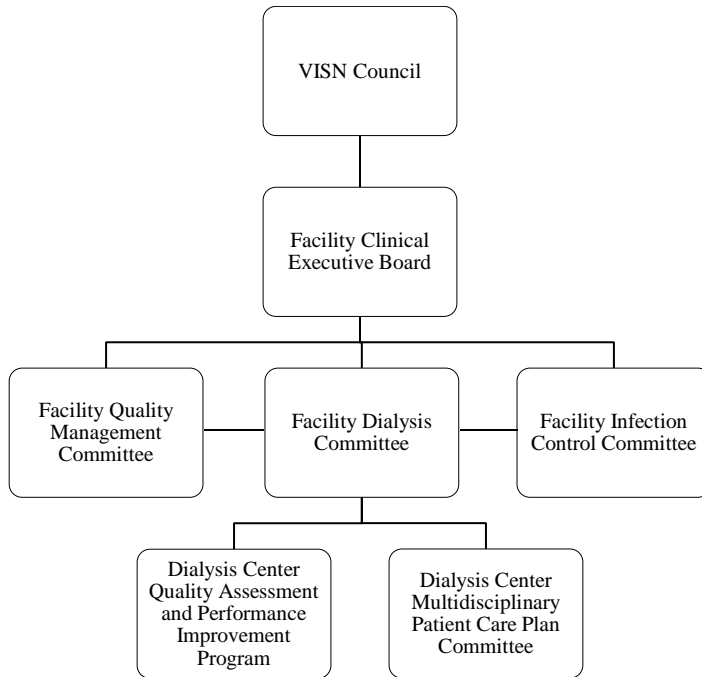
VISN Council

Facility Clinical Executive Board

Facility Quality Management Committee

Facility Dialysis Committee

Facility Infection Control Committee

Dialysis Center Quality Assessment and Performance Improvement Program

Dialysis Center Multidisciplinary Patient Care Plan Committee